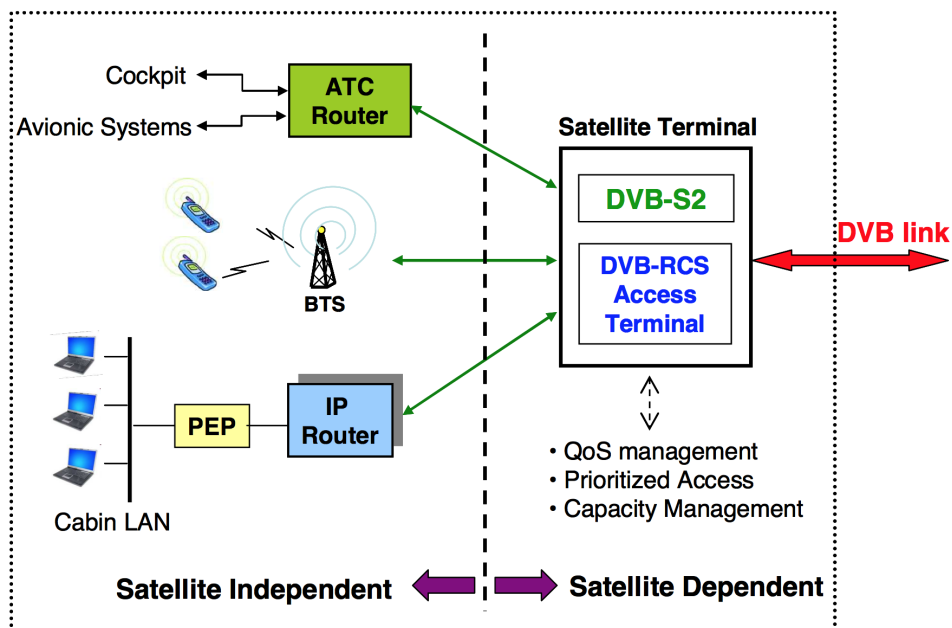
Cockpit
Avionic Systems
ATC Router
Satellite Terminal
DVB-S2
DVB-RCS Access Terminal
DVB link
BTS
PEP
IP Router
Cabin LAN
• QoS management
• Prioritized Access
• Capacity Management
Satellite Independent
Satellite Dependent